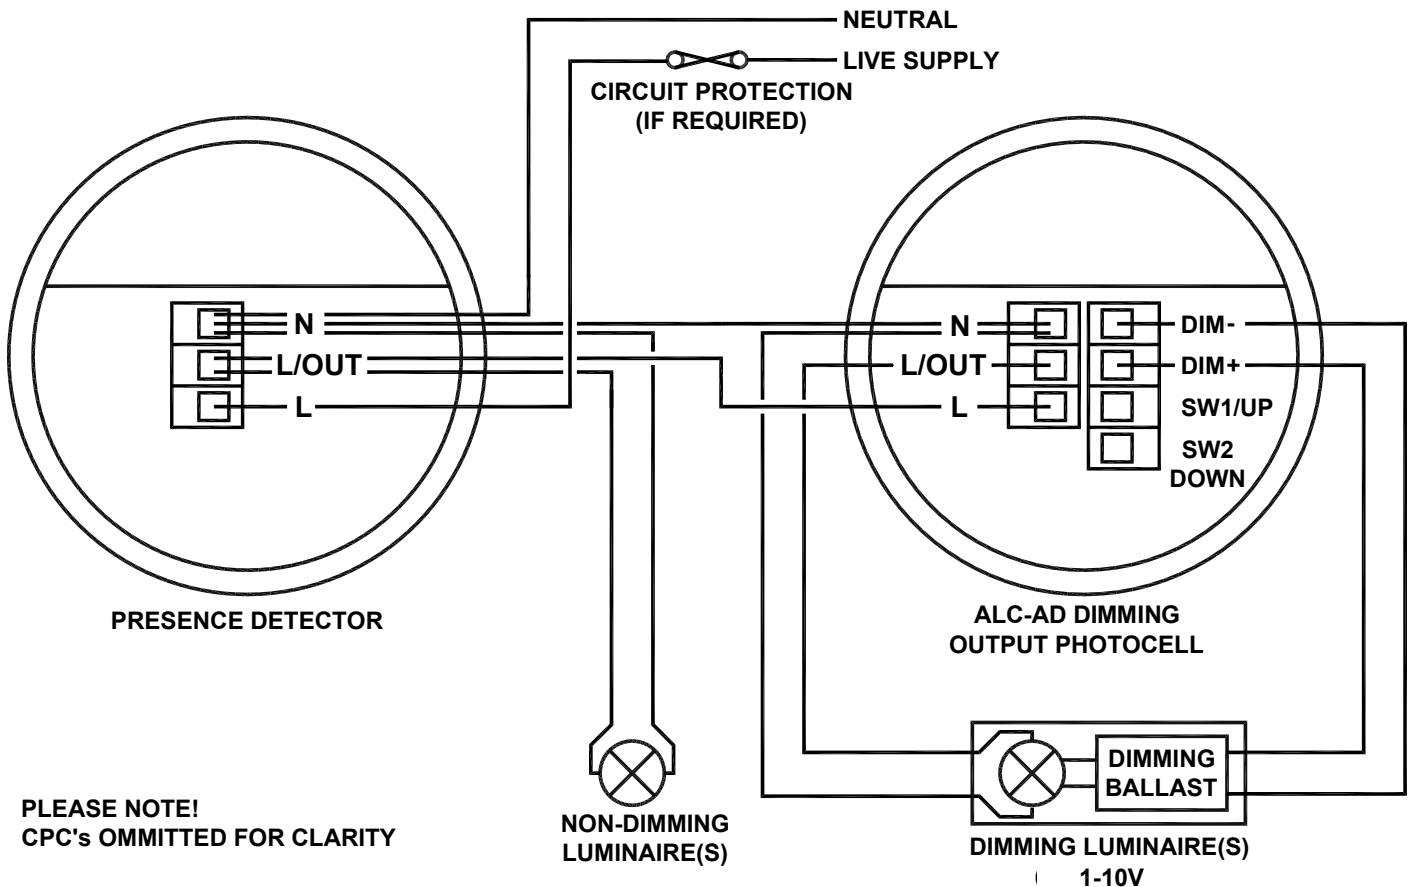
NEUTRAL
LIVE SUPPLY
CIRCUIT PROTECTION
(IF REQUIRED)

N
L/OUT
L

N
L/OUT
L

DIM-
DIM+
SW1/UP
SW2
DOWN

PRESENCE DETECTOR

ALC-AD DIMMING
OUTPUT PHOTOCELL

DIMMING
BALLAST

PLEASE NOTE!
CPC's OMMITTED FOR CLARITY

NON-DIMMING
LUMINAIRE(S)

DIMMING LUMINAIRE(S)
1-10V